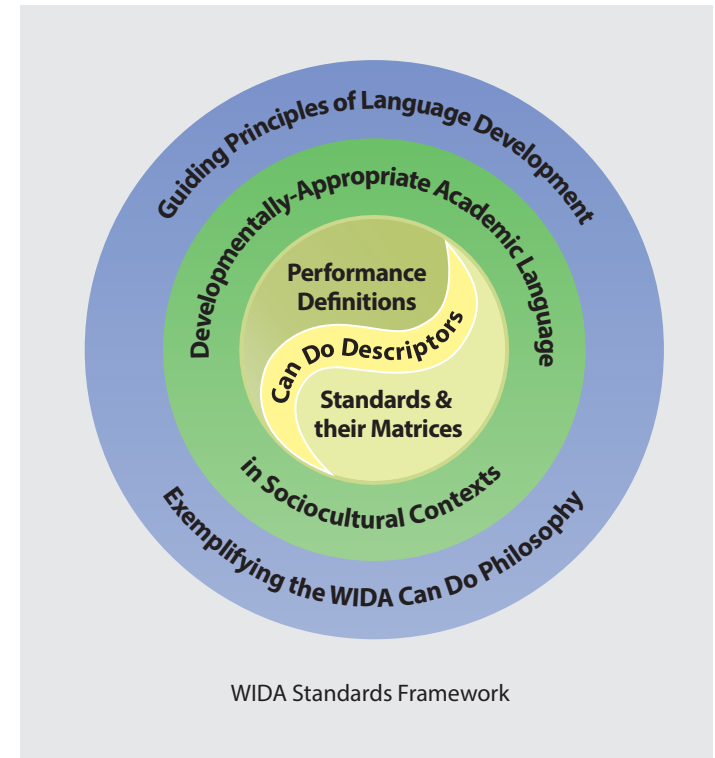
Guiding Principles of Language Development

Developmentally-Appropriate Academic Language

Performance Definitions

Can Do Descriptors

Standards & their Matrices

in Sociocultural Contexts

Exemplifying the WIDA Can Do Philosophy

WIDA Standards Framework